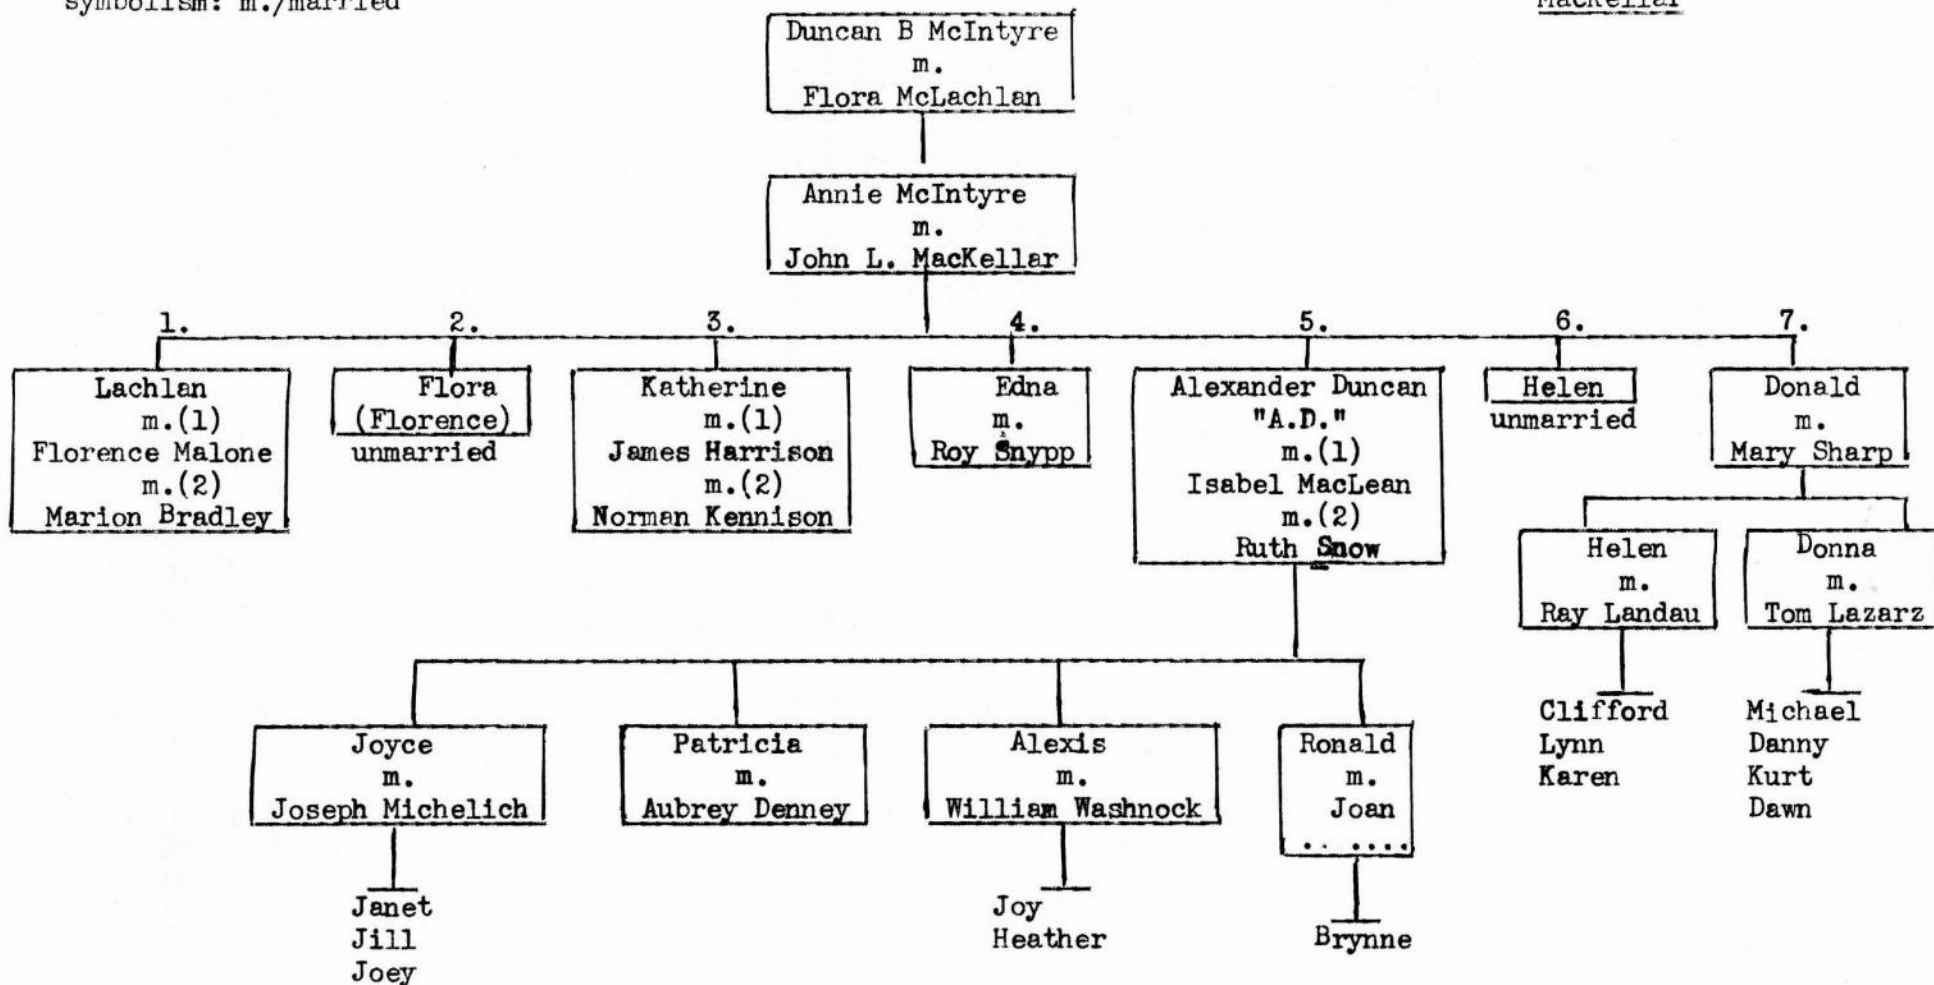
symbolism: m./married

MacKellar

Duncan B McIntyre
m.
Flora McLachlan

Annie McIntyre
m.
John L. MacKellar

1.
Lachlan
m.(1)
Florence Malone
m.(2)
Marion Bradley

2.
Flora
(Florence)
unmarried

3.
Katherine
m.(1)
James Harrison
m.(2)
Norman Kennison

4.
Edna
m.
Roy Snypp

5.
Alexander Duncan
"A.D."
m.(1)
Isabel MacLean
m.(2)
Ruth Snow

6.
Helen
unmarried

7.
Donald
m.
Mary Sharp

Helen
m.
Ray Landau

Clifford
Lynn
Karen

Donna
m.
Tom Lazarz

Michael
Danny
Kurt
Dawn

Joyce
m.
Joseph Michelich

Janet
Jill
Joey

Patricia
m.
Aubrey Denney

Alexis
m.
William Washnock

Joy
Heather

Ronald
m.
Joan
.. ....

Brynne